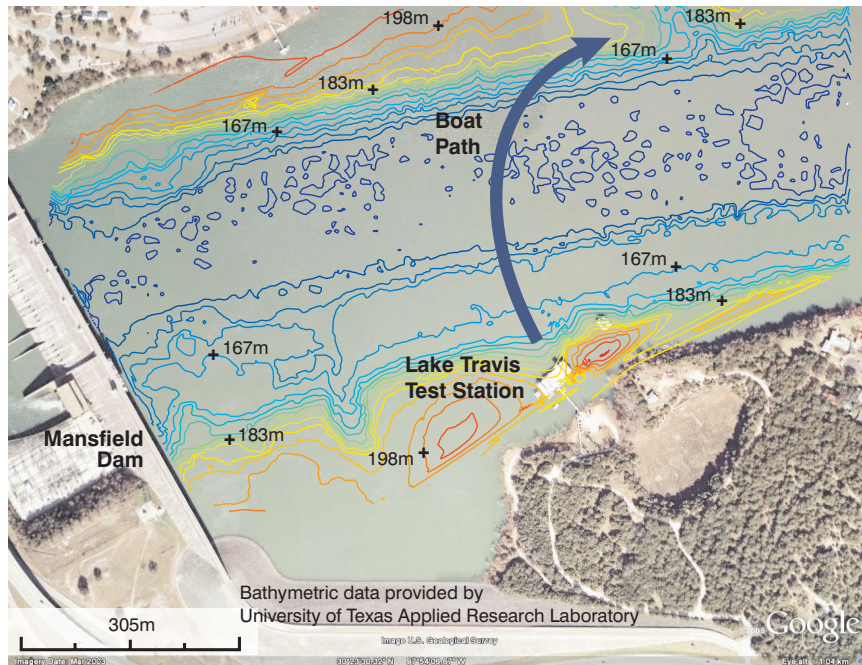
198m
183m
167m
183m
167m
Boat Path
167m
183m
167m
Lake Travis Test Station
183m
198m
Mansfield Dam
Bathymetric data provided by University of Texas Applied Research Laboratory
305m
Image U.S. Geological Survey
Google
Imagery Date: Mar 2003
30°23'30.92" N 97°54'08.67" W
Eye alt 1.04 km